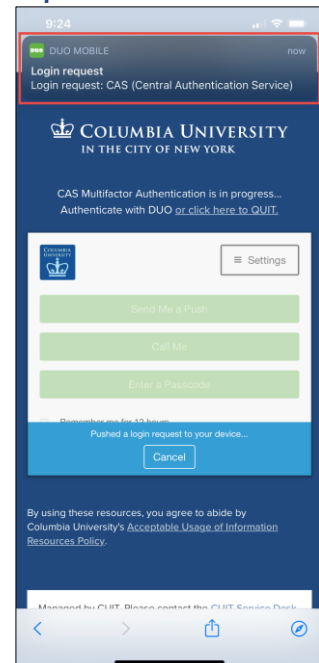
9:24

DUO MOBILE now
Login request
Login request: CAS (Central Authentication Service)

COLUMBIA UNIVERSITY
IN THE CITY OF NEW YORK

CAS Multifactor Authentication is in progress... Authenticate with DUO or click here to QUIT.

COLUMBIA UNIVERSITY

≡ Settings

Send Me a Push

Call Me

Enter a Passcode

Remember me for 12 hours

Pushed a login request to your device...

Cancel

By using these resources, you agree to abide by Columbia University's Acceptable Usage of Information Resources Policy.

Managed by CUIT. Please contact the CUIT Service Desk